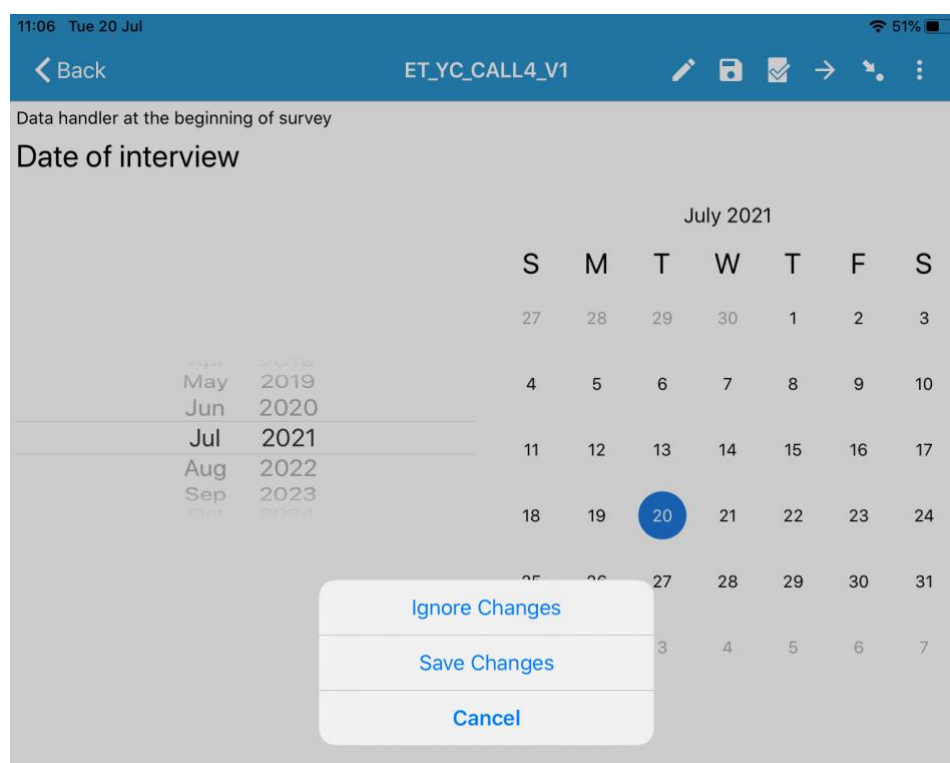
11:06 Tue 20 Jul

51%

Back

ET_YC_CALL4_V1

Data handler at the beginning of survey

Date of interview

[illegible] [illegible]
May 2019
Jun 2020
Jul 2021
Aug 2022
Sep 2023
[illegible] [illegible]

July 2021

| S | M | T | W | T | F | S |
|---|---|---|---|---|---|---|
| 27 | 28 | 29 | 30 | 1 | 2 | 3 |
| 4 | 5 | 6 | 7 | 8 | 9 | 10 |
| 11 | 12 | 13 | 14 | 15 | 16 | 17 |
| 18 | 19 | 20 | 21 | 22 | 23 | 24 |
| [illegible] | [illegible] | 27 | 28 | 29 | 30 | 31 |
| | | 3 | 4 | 5 | 6 | 7 |

Ignore Changes

Save Changes

Cancel